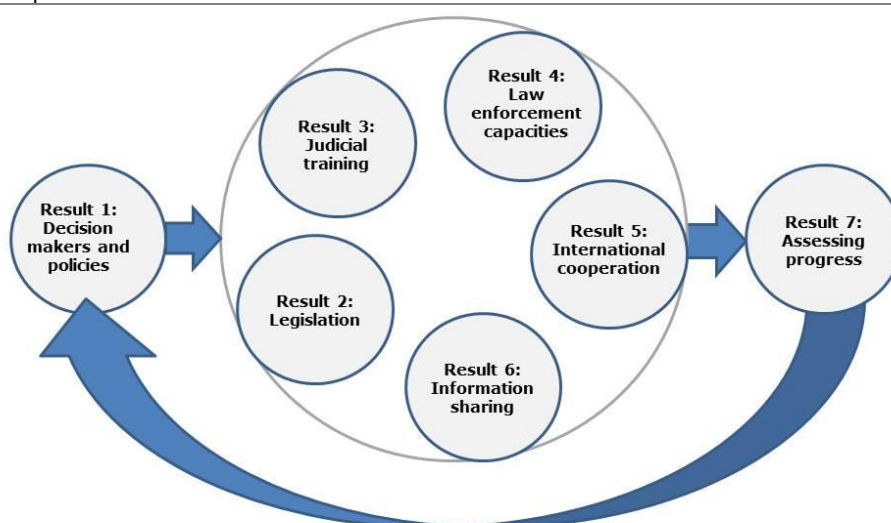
Result 1: Decision makers and policies

Result 3: Judicial training

Result 4: Law enforcement capacities

Result 5: International cooperation

Result 2: Legislation

Result 6: Information sharing

Result 7: Assessing progress